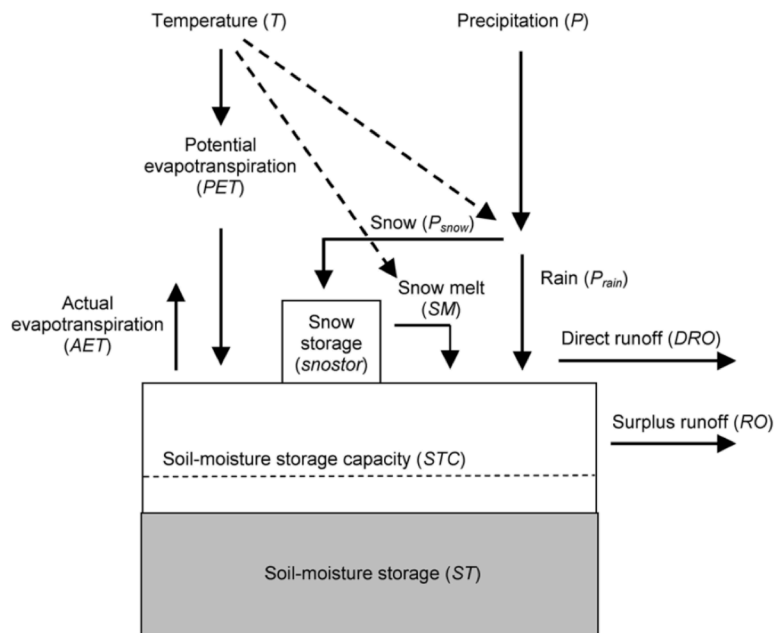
Temperature (*T*)

Precipitation (*P*)

Potential evapotranspiration (*PET*)

Snow ($P_{snow}$)

Snow melt (*SM*)

Rain ($P_{rain}$)

Actual evapotranspiration (*AET*)

Snow storage (*snostor*)

Direct runoff (*DRO*)

Surplus runoff (*RO*)

Soil-moisture storage capacity (*STC*)

Soil-moisture storage (*ST*)